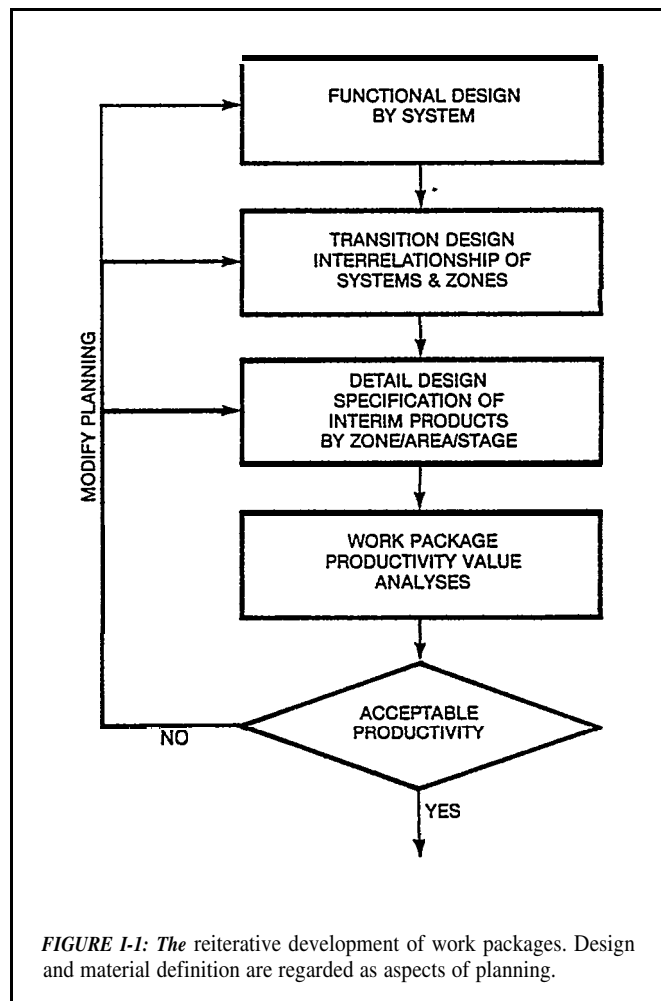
FUNCTIONAL DESIGN BY SYSTEM

TRANSITION DESIGN INTERRELATIONSHIP OF SYSTEMS & ZONES

DETAIL DESIGN SPECIFICATION OF INTERIM PRODUCTS BY ZONE/AREA/STAGE

WORK PACKAGE PRODUCTIVITY VALUE ANALYSES

ACCEPTABLE PRODUCTIVITY

MODIFY PLANNING

NO

YES

FIGURE I-1: The reiterative development of work packages. Design and material definition are regarded as aspects of planning.